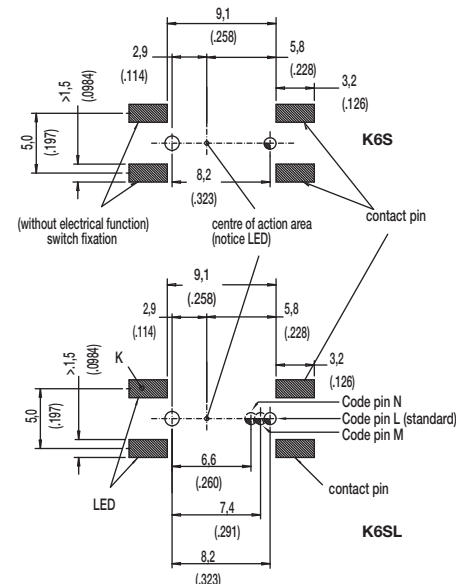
9,1
(.258)
2,9
(.114)
5,8
(.228)
3,2
(.126)
>1,5
(.0984)
5,0
(.197)
K6S
8,2
(.323)
(without electrical function)
switch fixation
centre of action area
(notice LED)
contact pin

9,1
(.258)
2,9
(.114)
5,8
(.228)
>1,5
(.0984)
K
3,2
(.126)
5,0
(.197)
Code pin N
Code pin L (standard)
Code pin M
6,6
(.260)
LED
contact pin
7,4
(.291)
K6SL
8,2
(.323)